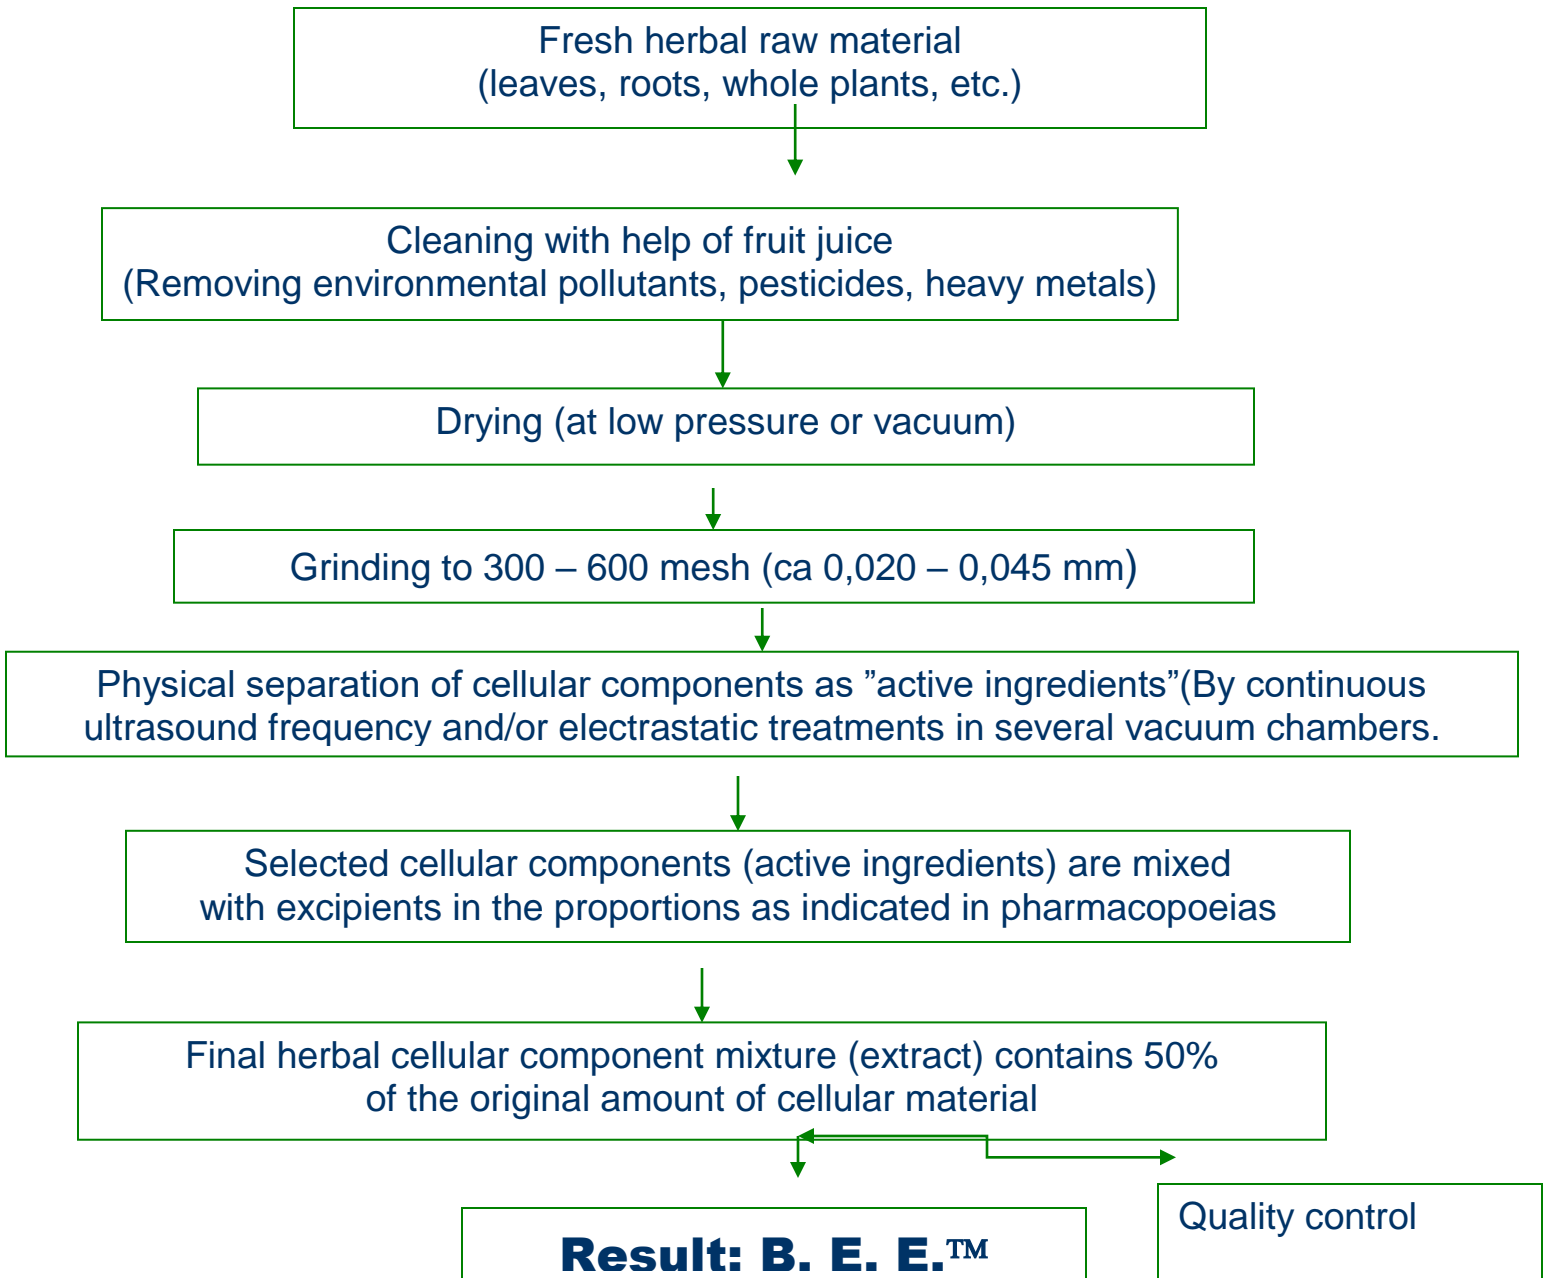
Fresh herbal raw material
(leaves, roots, whole plants, etc.)

Cleaning with help of fruit juice
(Removing environmental pollutants, pesticides, heavy metals)

Drying (at low pressure or vacuum)

Grinding to 300 – 600 mesh (ca 0,020 – 0,045 mm)

Physical separation of cellular components as ”active ingredients”(By continuous ultrasound frequency and/or electrastatic treatments in several vacuum chambers.

Selected cellular components (active ingredients) are mixed with excipients in the proportions as indicated in pharmacopoeias

Final herbal cellular component mixture (extract) contains 50% of the original amount of cellular material

Result: B. E. E.™

Quality control